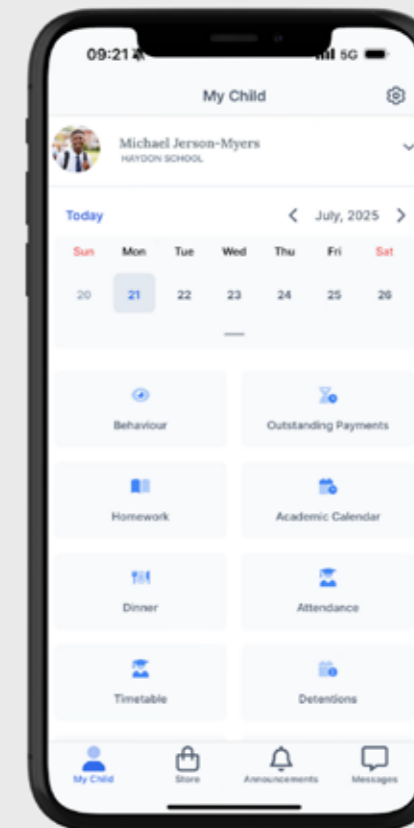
09:21

5G

My Child

Michael Jerson-Myers
HAYDON SCHOOL

Today

July, 2025

| Sun | Mon | Tue | Wed | Thu | Fri | Sat |
|---|---|---|---|---|---|---|
| 20 | 21 | 22 | 23 | 24 | 25 | 26 |

Behaviour

Outstanding Payments

Homework

Academic Calendar

Dinner

Attendance

Timetable

Detentions

My Child

Store

Announcements

Messages